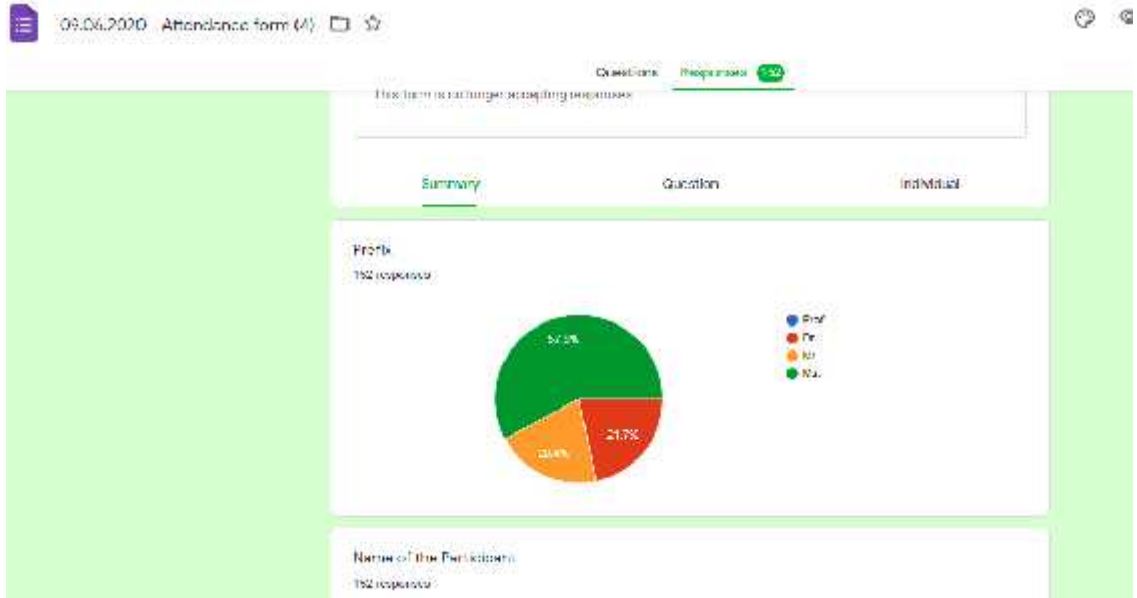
09.06.2020 Attendance form (4)

Questions Responses 152

This form is no longer accepting responses

Summary Question Individual

Prefix
152 responses

57.9%
21.7%
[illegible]

Prof
Dr
Mr
Ms.

Name of the Participant
152 responses